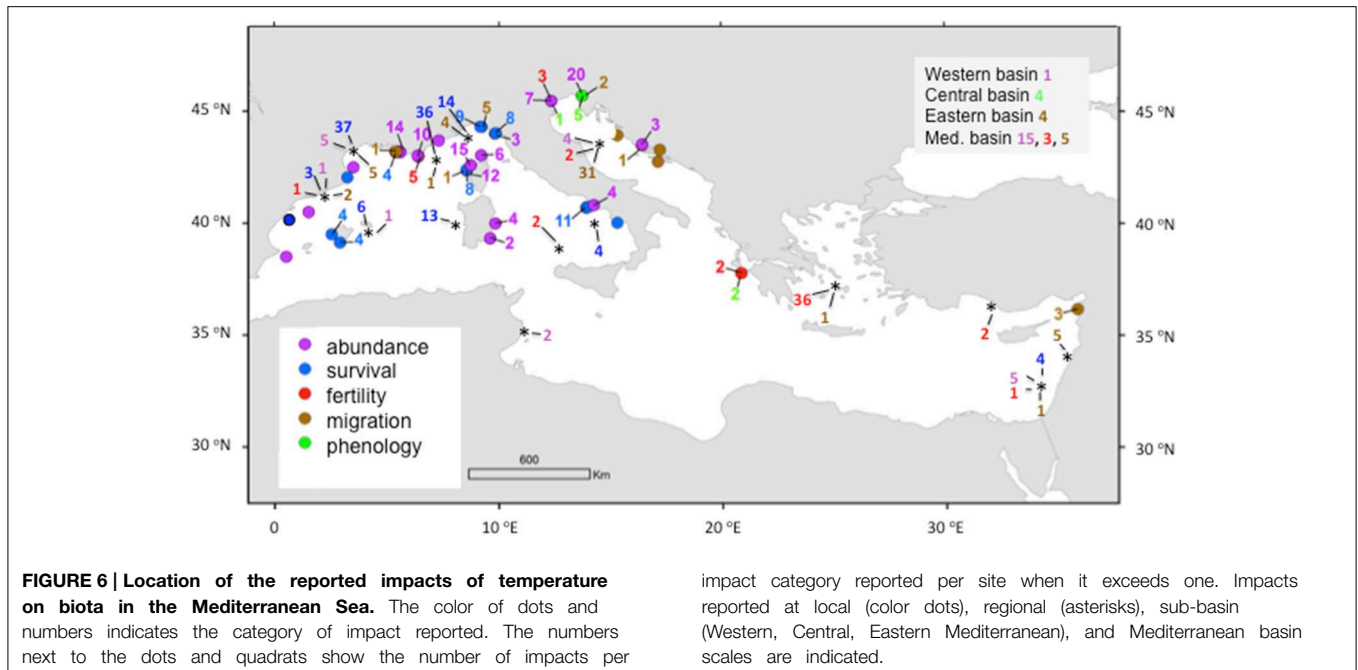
Western basin 1
Central basin 4
Eastern basin 4
Med. basin 15, 3, 5

45 °N
40 °N
35 °N
30 °N

3
20
2
7
5
1
14
5
36
9
8
37
14
4
10
3
5
1
15
6
3
4
1
1
5
4
5
1
1
8
12
2
31
1
3
1
2
1
6
1
4
4
13
11
4
4
2
4
2
4
2
2
36
1
2
3
2
5
4
5
1
1

abundance
survival
fertility
migration
phenology

600
Km

0
10 °E
20 °E
30 °E

**FIGURE 6 | Location of the reported impacts of temperature on biota in the Mediterranean Sea.** The color of dots and numbers indicates the category of impact reported. The numbers next to the dots and quadrats show the number of impacts per impact category reported per site when it exceeds one. Impacts reported at local (color dots), regional (asterisks), sub-basin (Western, Central, Eastern Mediterranean), and Mediterranean basin scales are indicated.